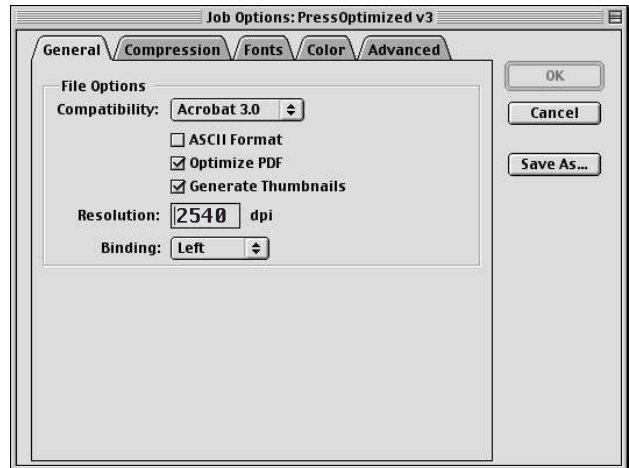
Job Options: PressOptimized v3

General
Compression
Fonts
Color
Advanced

File Options

Compatibility: Acrobat 3.0

ASCII Format

Optimize PDF

Generate Thumbnails

Resolution: 2540 dpi

Binding: Left

OK

Cancel

Save As...